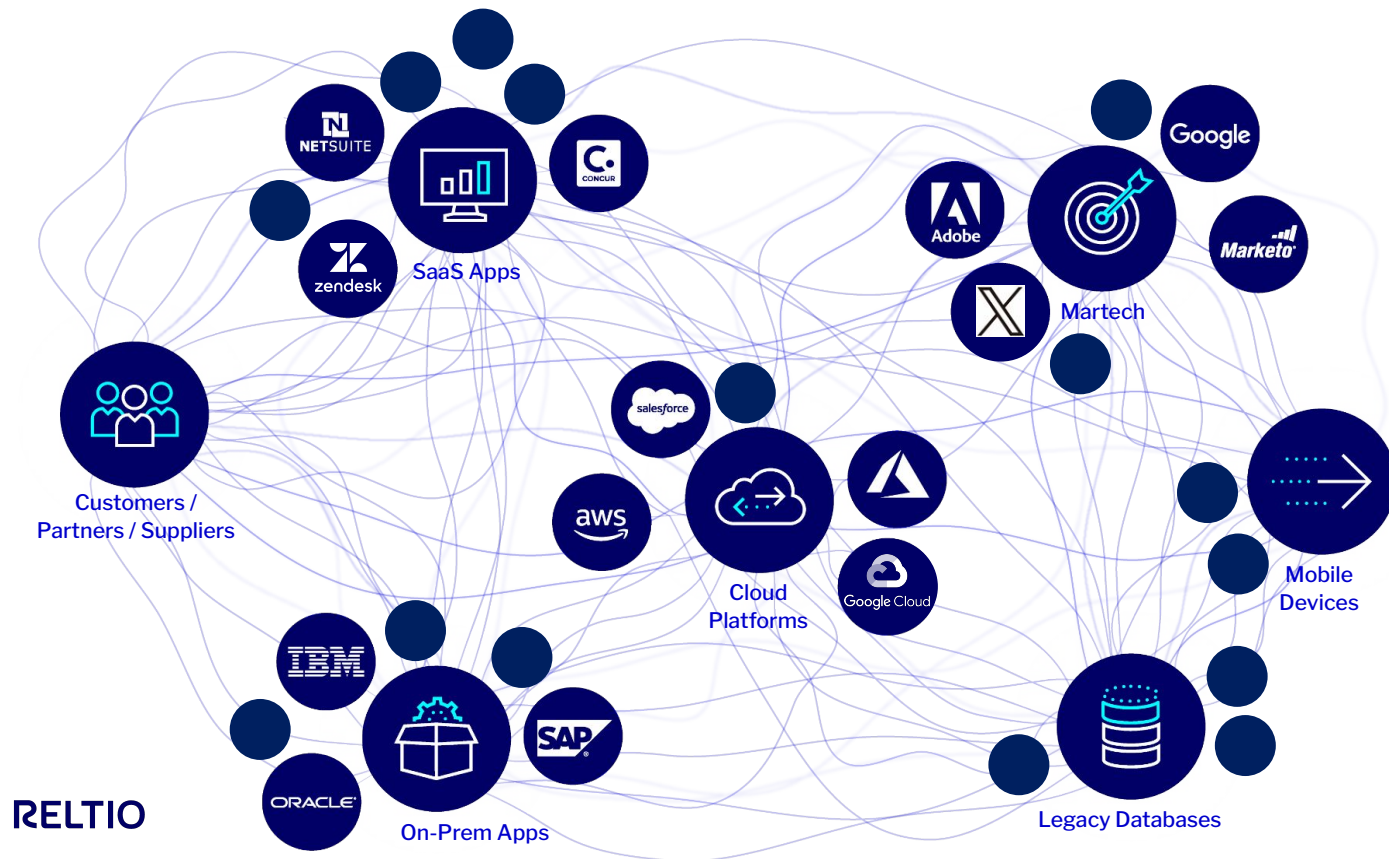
NETSUITE

CONCUR

zendesk

SaaS Apps

Google

Adobe

Marketo

Martech

Customers / Partners / Suppliers

salesforce

aws

Cloud Platforms

Google Cloud

Mobile Devices

IBM

SAP

ORACLE

On-Prem Apps

Legacy Databases

RELTIO